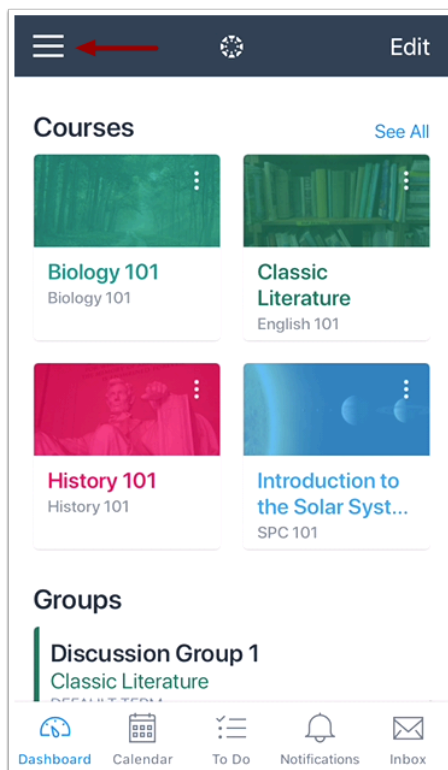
Edit

Courses

See All

Biology 101
Biology 101

Classic Literature
English 101

History 101
History 101

Introduction to the Solar Syst...
SPC 101

Groups

Discussion Group 1
Classic Literature
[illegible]

Dashboard
Calendar
To Do
Notifications
Inbox